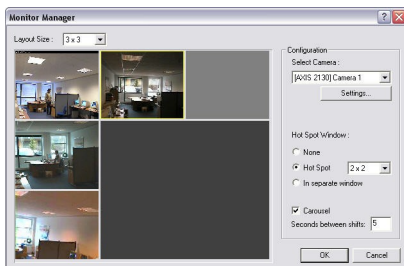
Monitor Manager

Layout Size : 3 x 3

Configuration
Select Camera :
[AXIS 2130] Camera 1
Settings...

Hot Spot Window :
None
Hot Spot 2 x 2
In separate window

Carousel
Seconds between shifts: 5

OK
Cancel